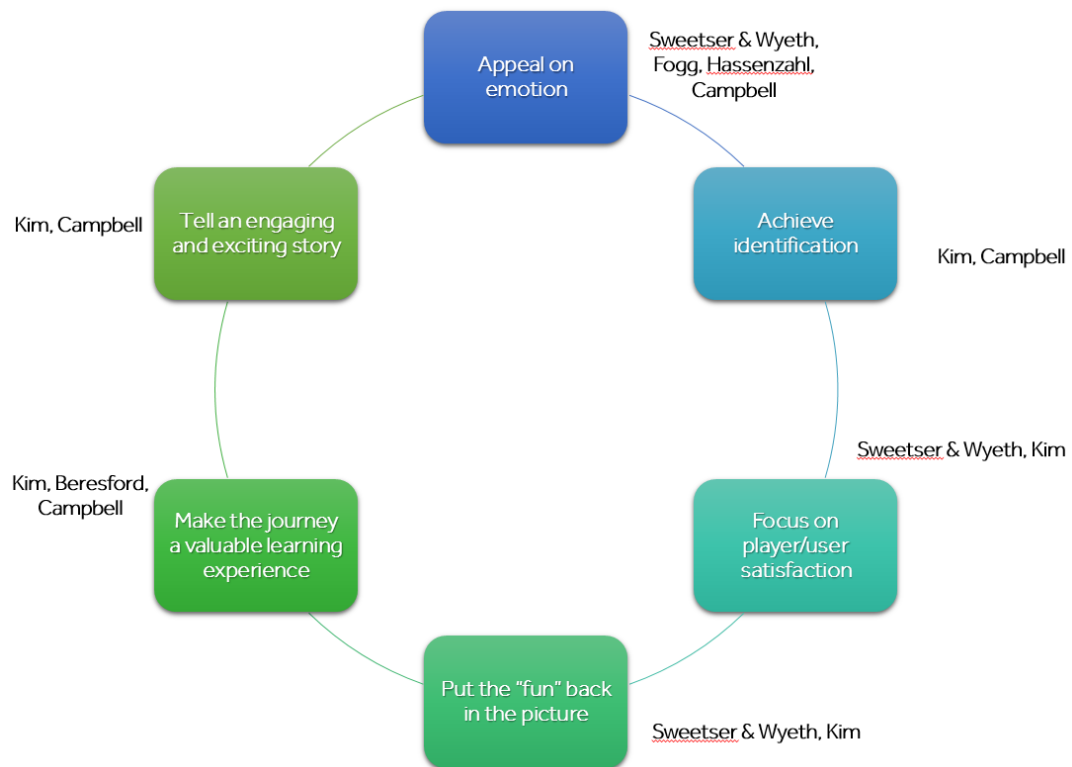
Appeal on emotion

Sweetser & Wyeth, Fogg, Hassenzahl, Campbell

Achieve identification

Kim, Campbell

Sweetser & Wyeth, Kim

Focus on player/user satisfaction

Put the "fun" back in the picture

Sweetser & Wyeth, Kim

Make the journey a valuable learning experience

Kim, Beresford, Campbell

Tell an engaging and exciting story

Kim, Campbell